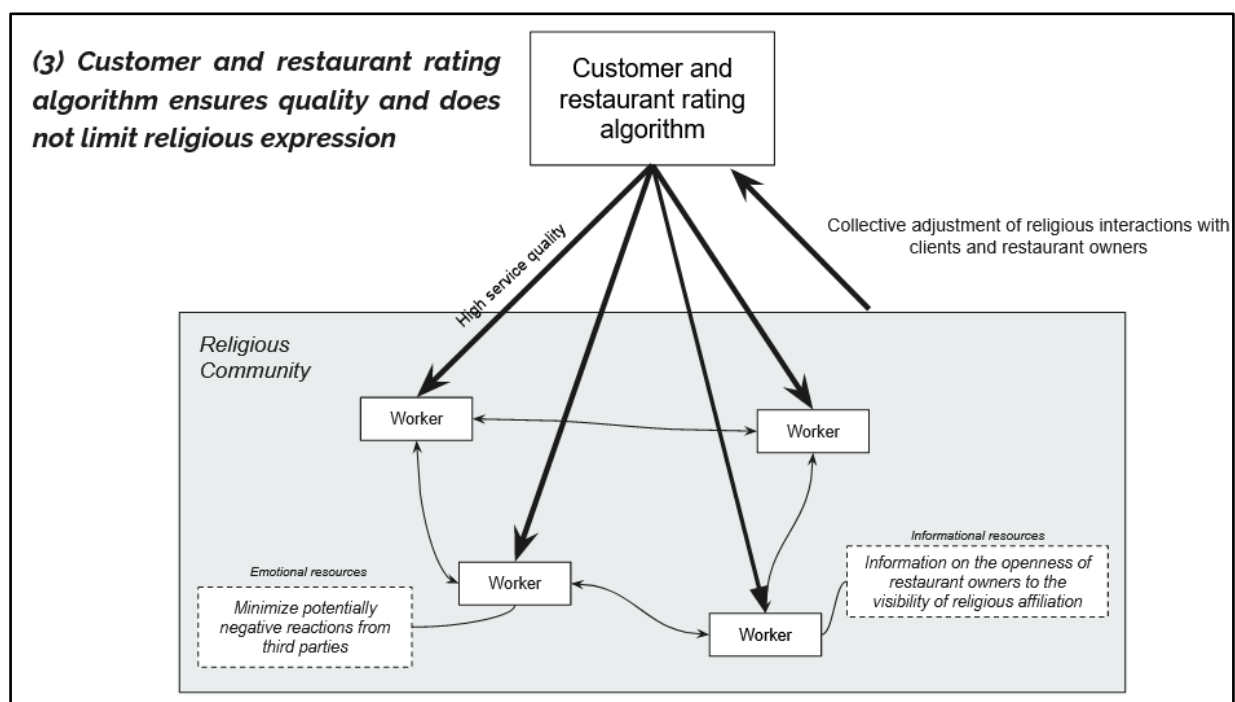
(3) Customer and restaurant rating algorithm ensures quality and does not limit religious expression

Customer and restaurant rating algorithm

Collective adjustment of religious interactions with clients and restaurant owners

High service quality

Religious Community

Worker

Worker

Worker

Worker

Emotional resources

Minimize potentially negative reactions from third parties

Informational resources

Information on the openness of restaurant owners to the visibility of religious affiliation